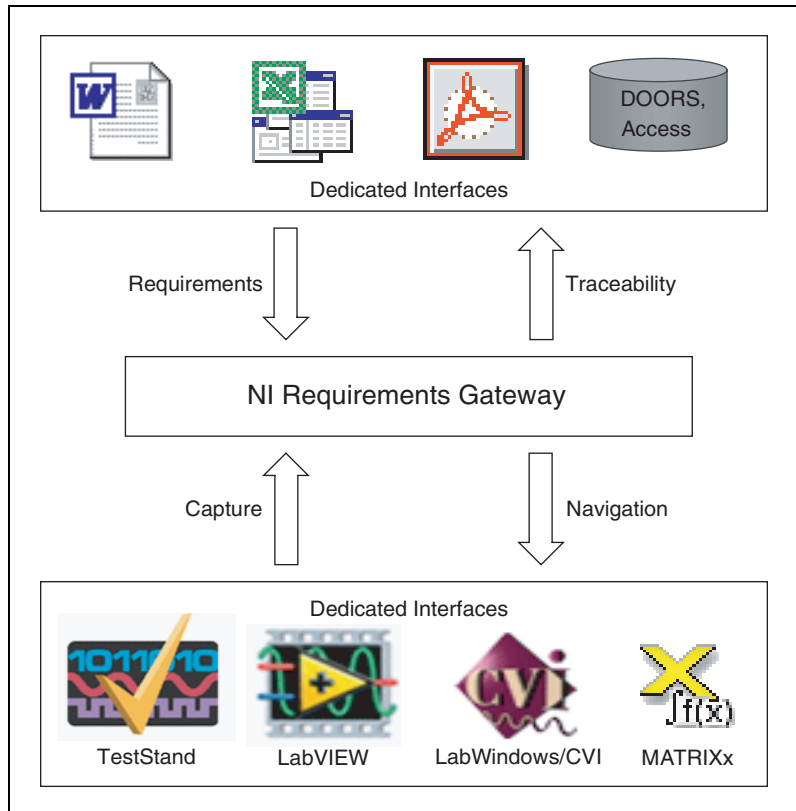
W

DOORS, Access

Dedicated Interfaces

Requirements

Traceability

NI Requirements Gateway

Capture

Navigation

Dedicated Interfaces

1011010

TestStand

LabVIEW

CVI

LabWindows/CVI

$\int f(x)$

MATRIXx